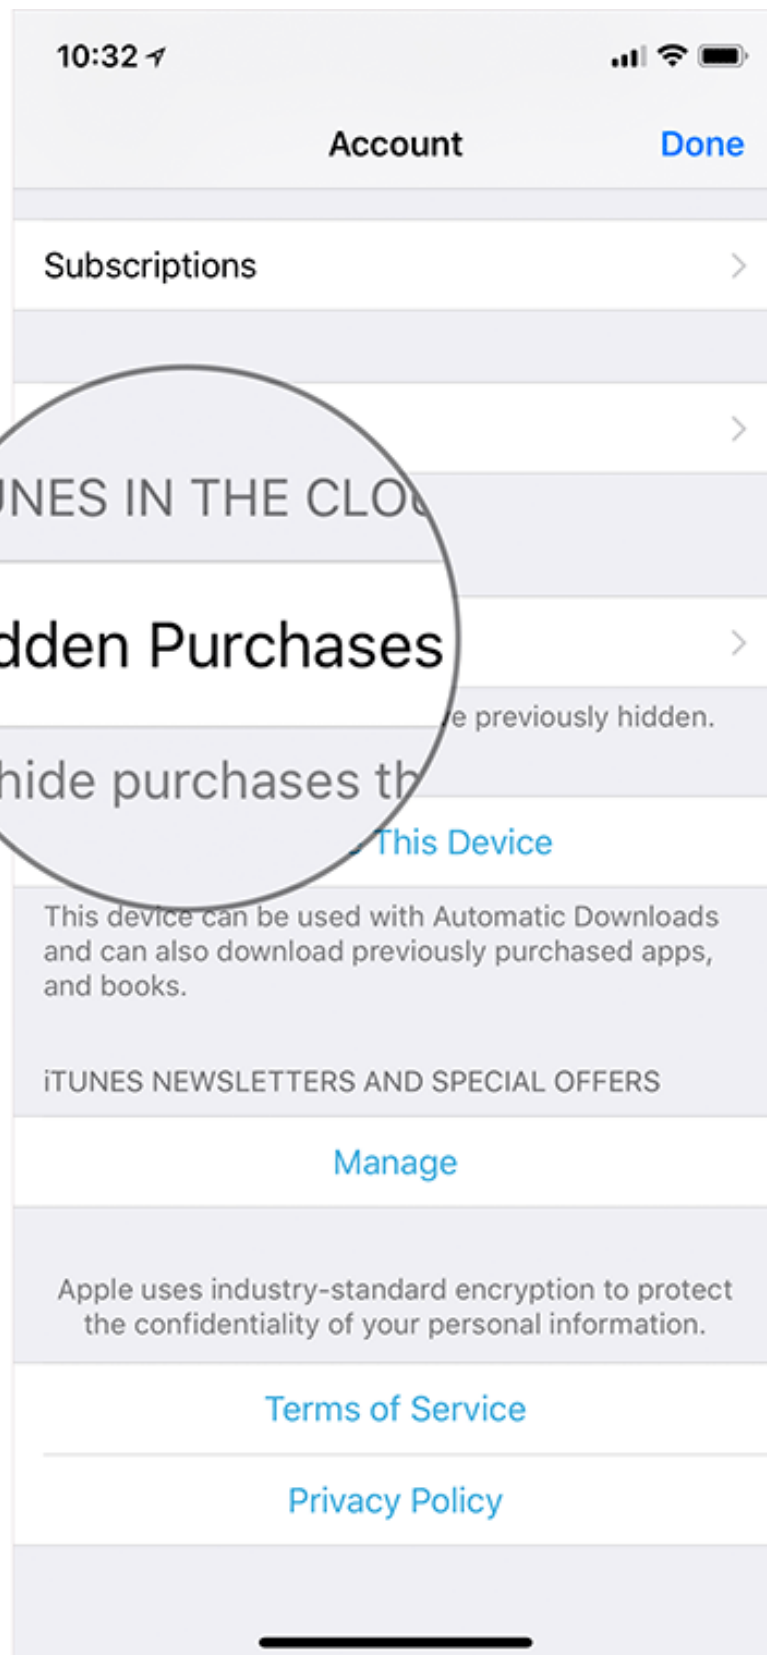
10:32

Account Done

Subscriptions

UNES IN THE CLO

dden Purchases

hide purchases th

e previously hidden.

This Device

This device can be used with Automatic Downloads and can also download previously purchased apps, and books.

iTUNES NEWSLETTERS AND SPECIAL OFFERS

Manage

Apple uses industry-standard encryption to protect the confidentiality of your personal information.

Terms of Service

Privacy Policy